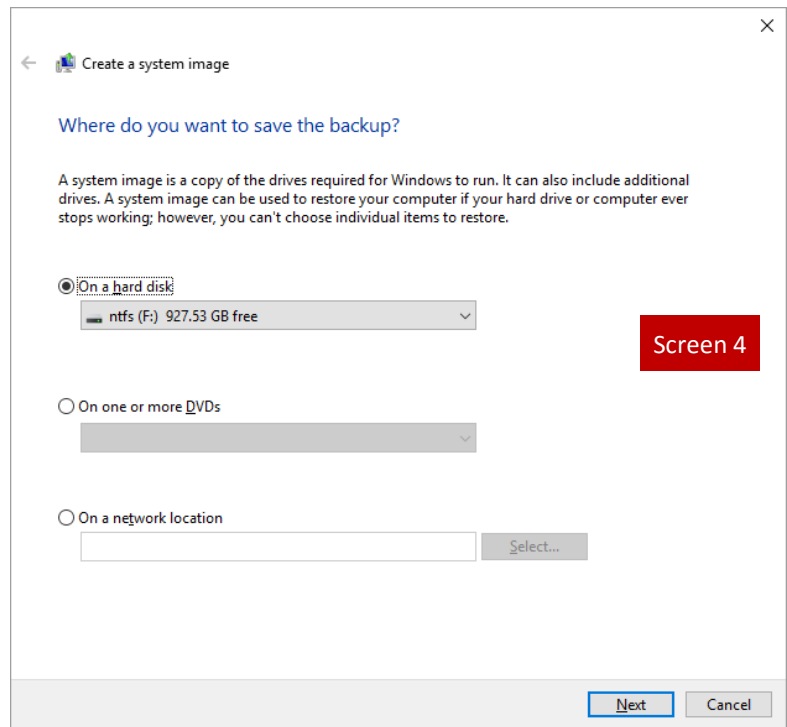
Create a system image

Where do you want to save the backup?

A system image is a copy of the drives required for Windows to run. It can also include additional drives. A system image can be used to restore your computer if your hard drive or computer ever stops working; however, you can't choose individual items to restore.

On a hard disk

ntfs (F:) 927.53 GB free

Screen 4

On one or more DVDs

On a network location

Select...

Next

Cancel